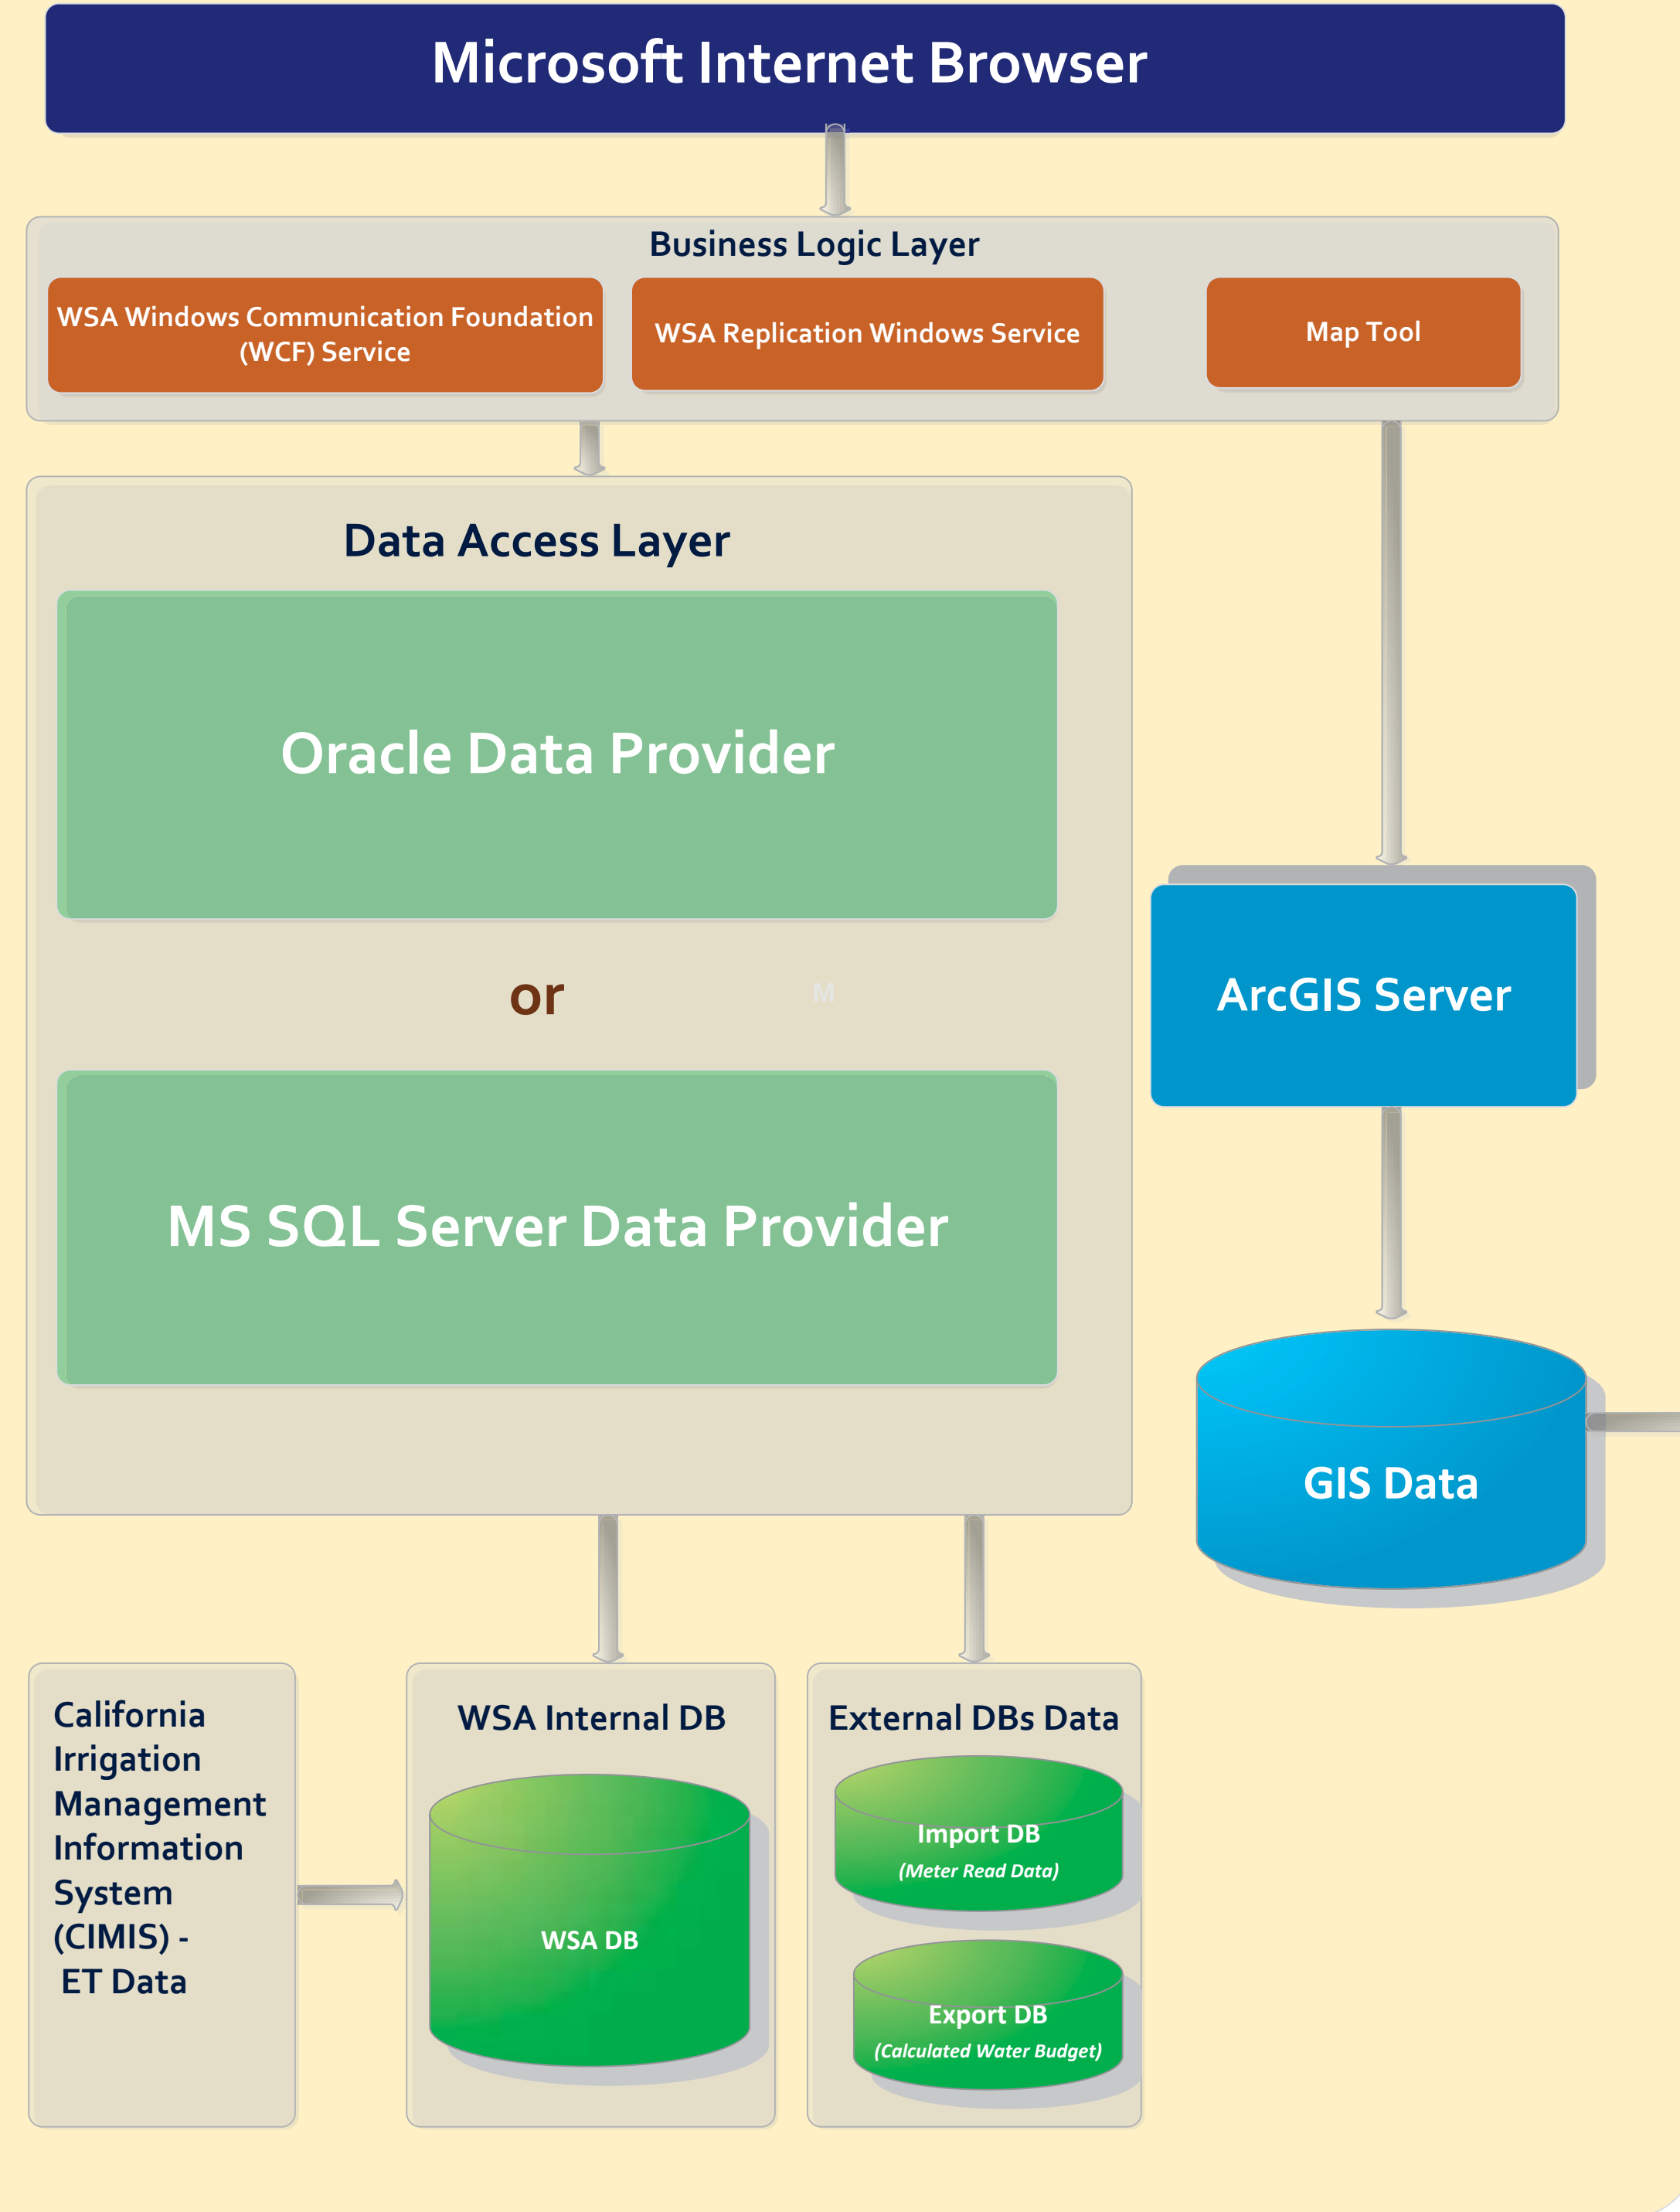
Microsoft Internet Browser

Business Logic Layer

WSA Windows Communication Foundation (WCF) Service

WSA Replication Windows Service

Map Tool

Data Access Layer

Oracle Data Provider

or

M

MS SQL Server Data Provider

ArcGIS Server

GIS Data

California Irrigation Management Information System (CIMIS) - ET Data

WSA Internal DB

WSA DB

External DBs Data

Import DB
(Meter Read Data)

Export DB
(Calculated Water Budget)